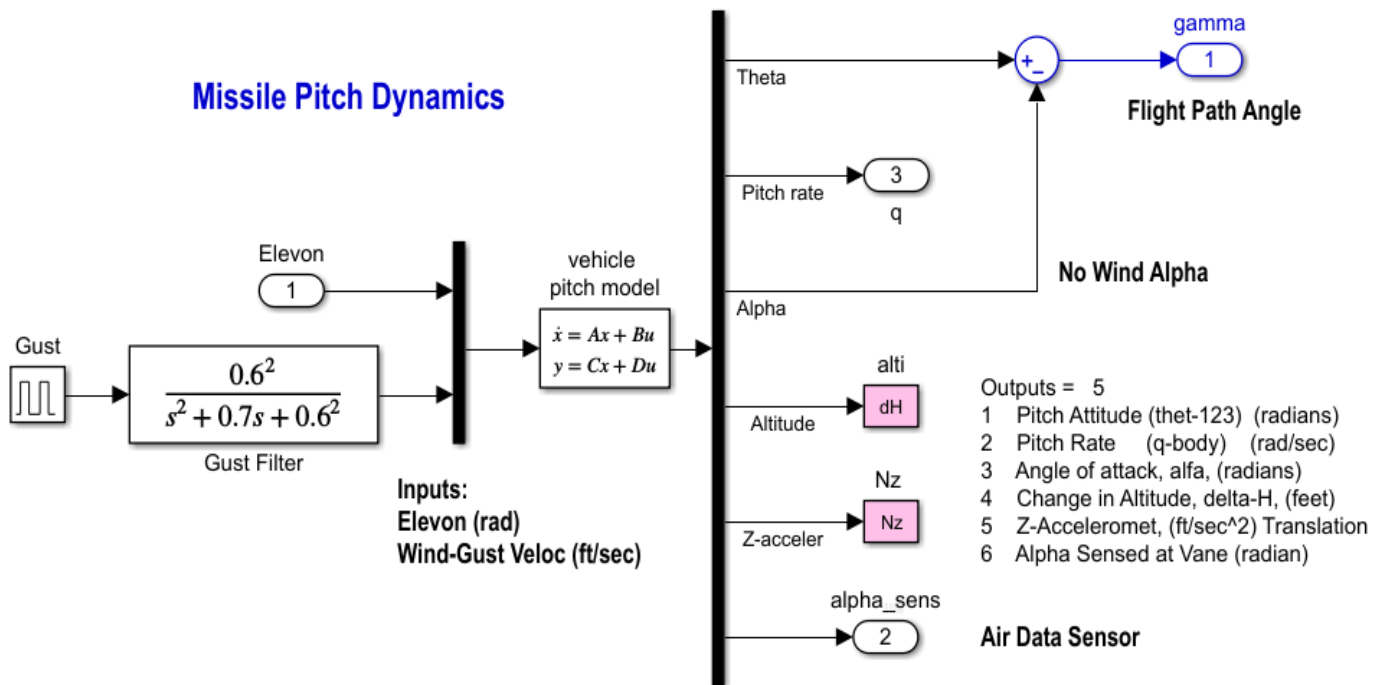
Missile Pitch Dynamics

Gust

$\frac{0.6^2}{s^2+0.7s+0.6^2}$

Gust Filter

Elevon

1

vehicle pitch model

$\dot{x} = Ax + Bu$
$y = Cx + Du$

Inputs:
Elevon (rad)
Wind-Gust Veloc (ft/sec)

Theta

Pitch rate

Alpha

Altitude

Z-acceler

+
-

gamma

1

Flight Path Angle

3

q

No Wind Alpha

alti

dH

Nz

Nz

alpha_sens

2

Air Data Sensor

Outputs = 5
1 Pitch Attitude (thet-123) (radians)
2 Pitch Rate (q-body) (rad/sec)
3 Angle of attack, alfa, (radians)
4 Change in Altitude, delta-H, (feet)
5 Z-Acceleromet, (ft/sec^2) Translation
6 Alpha Sensed at Vane (radian)